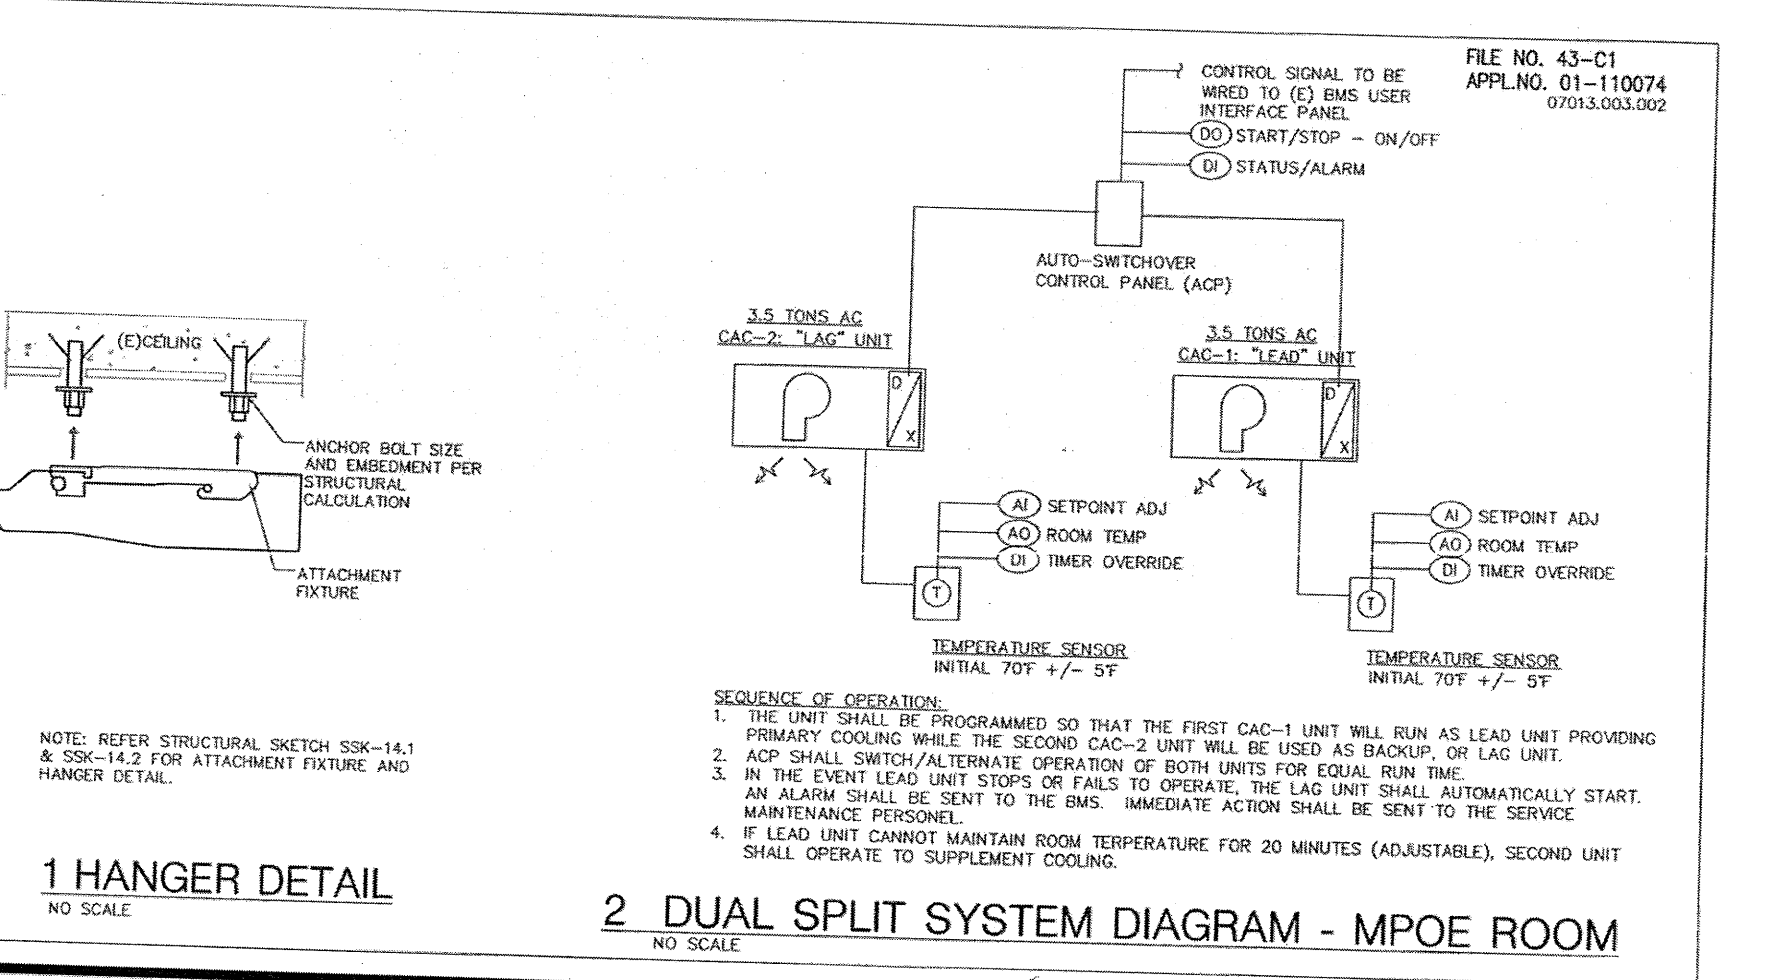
FILE NO. 43-C1
APPL.NO. 01-110074
07013.003.002

CONTROL SIGNAL TO BE WIRED TO (E) BMS USER INTERFACE PANEL

DO START/STOP – ON/OFF

DI STATUS/ALARM

AUTO-SWITCHOVER CONTROL PANEL (ACP)

3.5 TONS AC
CAC-2: "LAG" UNIT

3.5 TONS AC
CAC-1: "LEAD" UNIT

D
X

D
X

AI SETPOINT ADJ
AO ROOM TEMP
DI TIMER OVERRIDE

T

AI SETPOINT ADJ
AO ROOM TEMP
DI TIMER OVERRIDE

T

TEMPERATURE SENSOR
INITIAL 70°F +/- 5°F

TEMPERATURE SENSOR
INITIAL 70°F +/- 5°F

(E)CEILING

ANCHOR BOLT SIZE AND EMBEDMENT PER STRUCTURAL CALCULATION

ATTACHMENT FIXTURE

NOTE: REFER STRUCTURAL SKETCH SSK-14.1 & SSK-14.2 FOR ATTACHMENT FIXTURE AND HANGER DETAIL.

SEQUENCE OF OPERATION:
1. THE UNIT SHALL BE PROGRAMMED SO THAT THE FIRST CAC-1 UNIT WILL RUN AS LEAD UNIT PROVIDING PRIMARY COOLING WHILE THE SECOND CAC-2 UNIT WILL BE USED AS BACKUP, OR LAG UNIT.
2. ACP SHALL SWITCH/ALTERNATE OPERATION OF BOTH UNITS FOR EQUAL RUN TIME.
3. IN THE EVENT LEAD UNIT STOPS OR FAILS TO OPERATE, THE LAG UNIT SHALL AUTOMATICALLY START. AN ALARM SHALL BE SENT TO THE BMS. IMMEDIATE ACTION SHALL BE SENT TO THE SERVICE MAINTENANCE PERSONEL.
4. IF LEAD UNIT CANNOT MAINTAIN ROOM TERPERATURE FOR 20 MINUTES (ADJUSTABLE), SECOND UNIT SHALL OPERATE TO SUPPLEMENT COOLING.

1 HANGER DETAIL
NO SCALE

2 DUAL SPLIT SYSTEM DIAGRAM - MPOE ROOM
NO SCALE